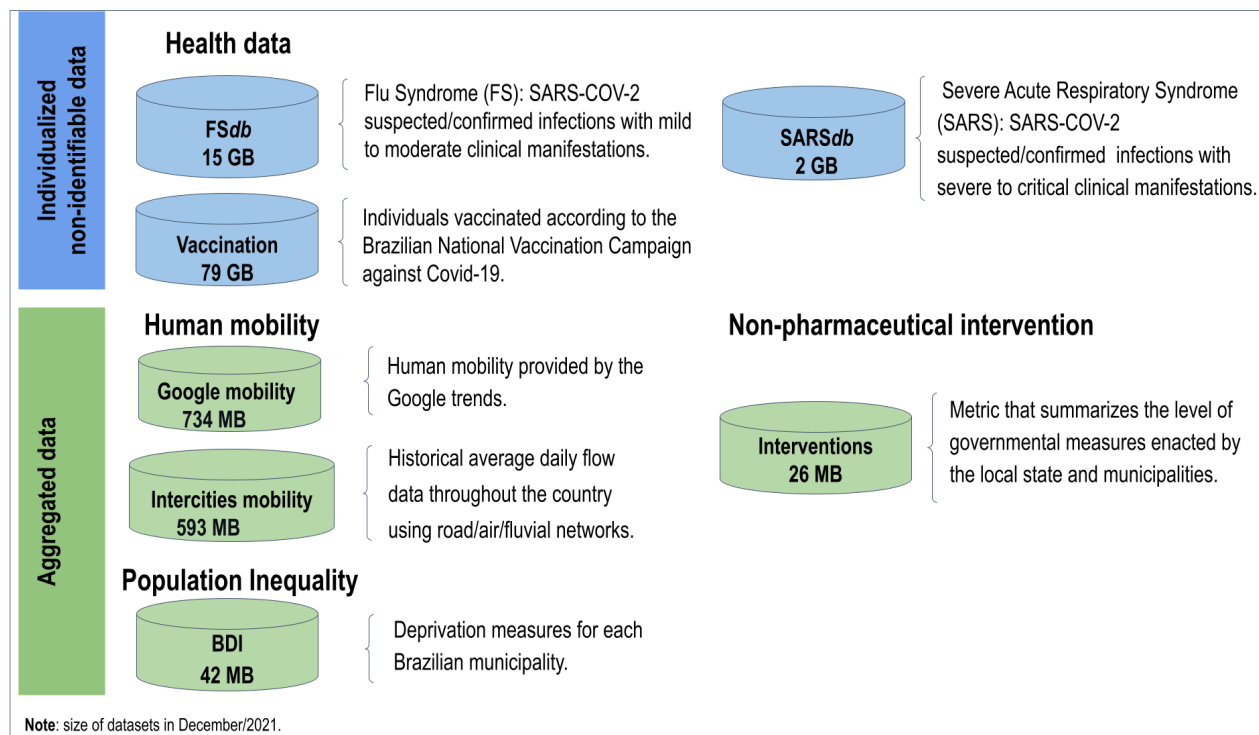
Individualized non-identifiable data

Health data

FS*db*
15 GB

Flu Syndrome (FS): SARS-COV-2 suspected/confirmed infections with mild to moderate clinical manifestations.

SARS*db*
2 GB

Severe Acute Respiratory Syndrome (SARS): SARS-COV-2 suspected/confirmed infections with severe to critical clinical manifestations.

Vaccination
79 GB

Individuals vaccinated according to the Brazilian National Vaccination Campaign against Covid-19.

Aggregated data

Human mobility

Google mobility
734 MB

Human mobility provided by the Google trends.

Intercities mobility
593 MB

Historical average daily flow data throughout the country using road/air/fluvial networks.

Non-pharmaceutical intervention

Interventions
26 MB

Metric that summarizes the level of governmental measures enacted by the local state and municipalities.

Population Inequality

BDI
42 MB

Deprivation measures for each Brazilian municipality.

**Note**: size of datasets in December/2021.